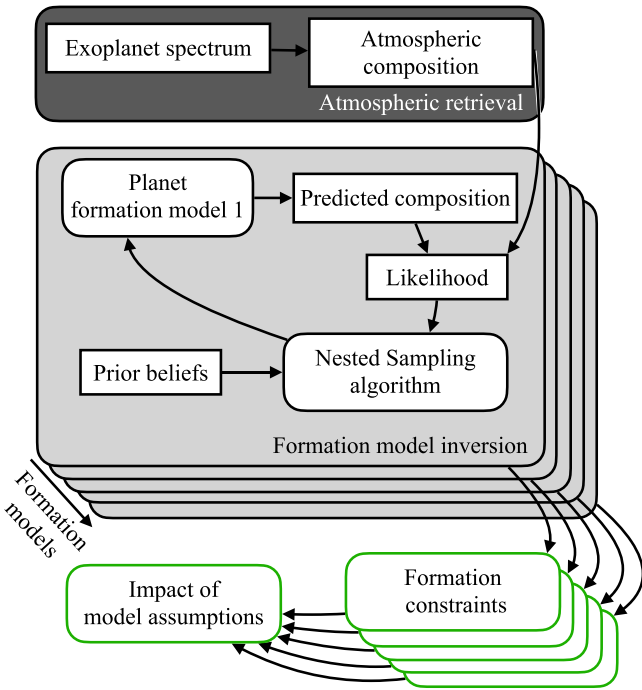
Exoplanet spectrum

Atmospheric composition

Atmospheric retrieval

Planet formation model 1

Predicted composition

Likelihood

Prior beliefs

Nested Sampling algorithm

Formation model inversion

Formation models

Impact of model assumptions

Formation constraints